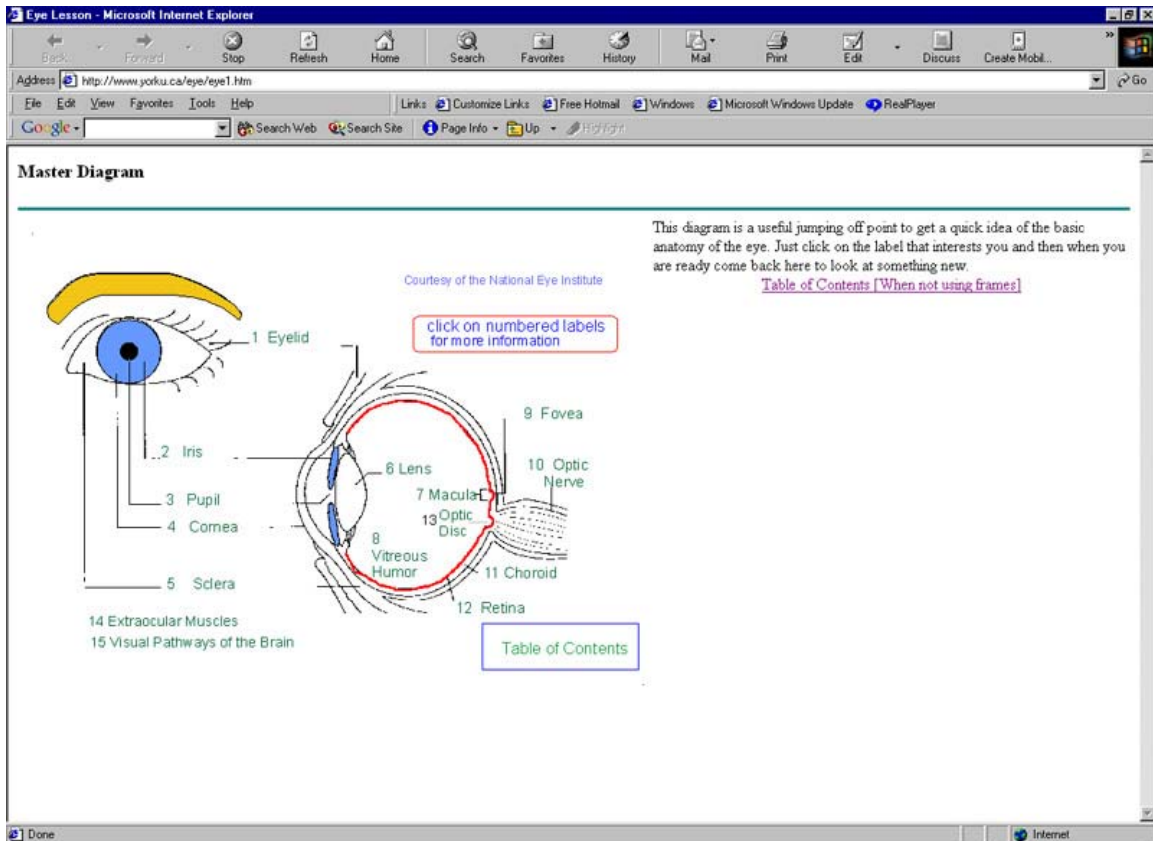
Eye Lesson - Microsoft Internet Explorer

Back Forward Stop Refresh Home Search Favorites History Mail Print Edit Discuss Create Mobil...

Address http://www.yorku.ca/eye/eye1.htm Go

File Edit View Favorites Tools Help

Links Customize Links Free Hotmail Windows Microsoft Windows Update RealPlayer

Google Search Web Search Site Page Info Up Highlight

Master Diagram

Courtesy of the National Eye Institute

click on numbered labels for more information

1 Eyelid

2 Iris

3 Pupil

4 Cornea

5 Sclera

6 Lens

7 Macula

8 Vitreous Humor

9 Fovea

10 Optic Nerve

11 Choroid

12 Retina

13 Optic Disc

14 Extraocular Muscles

15 Visual Pathways of the Brain

Table of Contents

This diagram is a useful jumping off point to get a quick idea of the basic anatomy of the eye. Just click on the label that interests you and then when you are ready come back here to look at something new.

Table of Contents [When not using frames]

Done

Internet